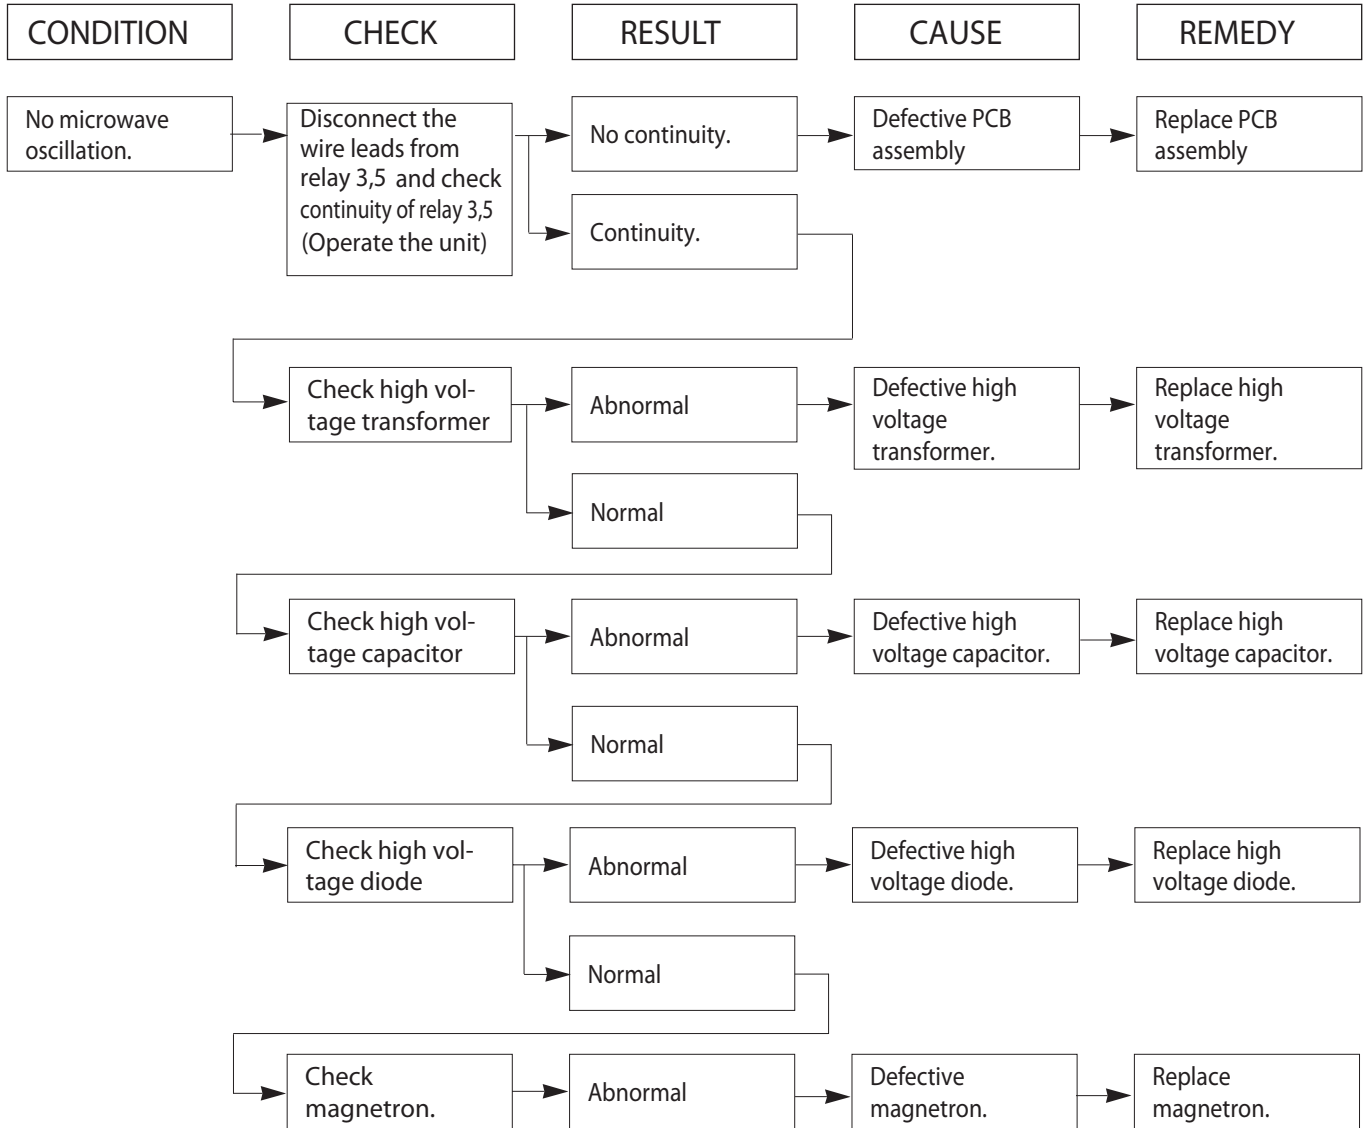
CONDITION

CHECK

RESULT

CAUSE

REMEDY

No microwave oscillation.

Disconnect the wire leads from relay 3,5 and check continuity of relay 3,5 (Operate the unit)

No continuity.

Defective PCB assembly

Replace PCB assembly

Continuity.

Check high voltage transformer

Abnormal

Defective high voltage transformer.

Replace high voltage transformer.

Normal

Check high voltage capacitor

Abnormal

Defective high voltage capacitor.

Replace high voltage capacitor.

Normal

Check high voltage diode

Abnormal

Defective high voltage diode.

Replace high voltage diode.

Normal

Check magnetron.

Abnormal

Defective magnetron.

Replace magnetron.